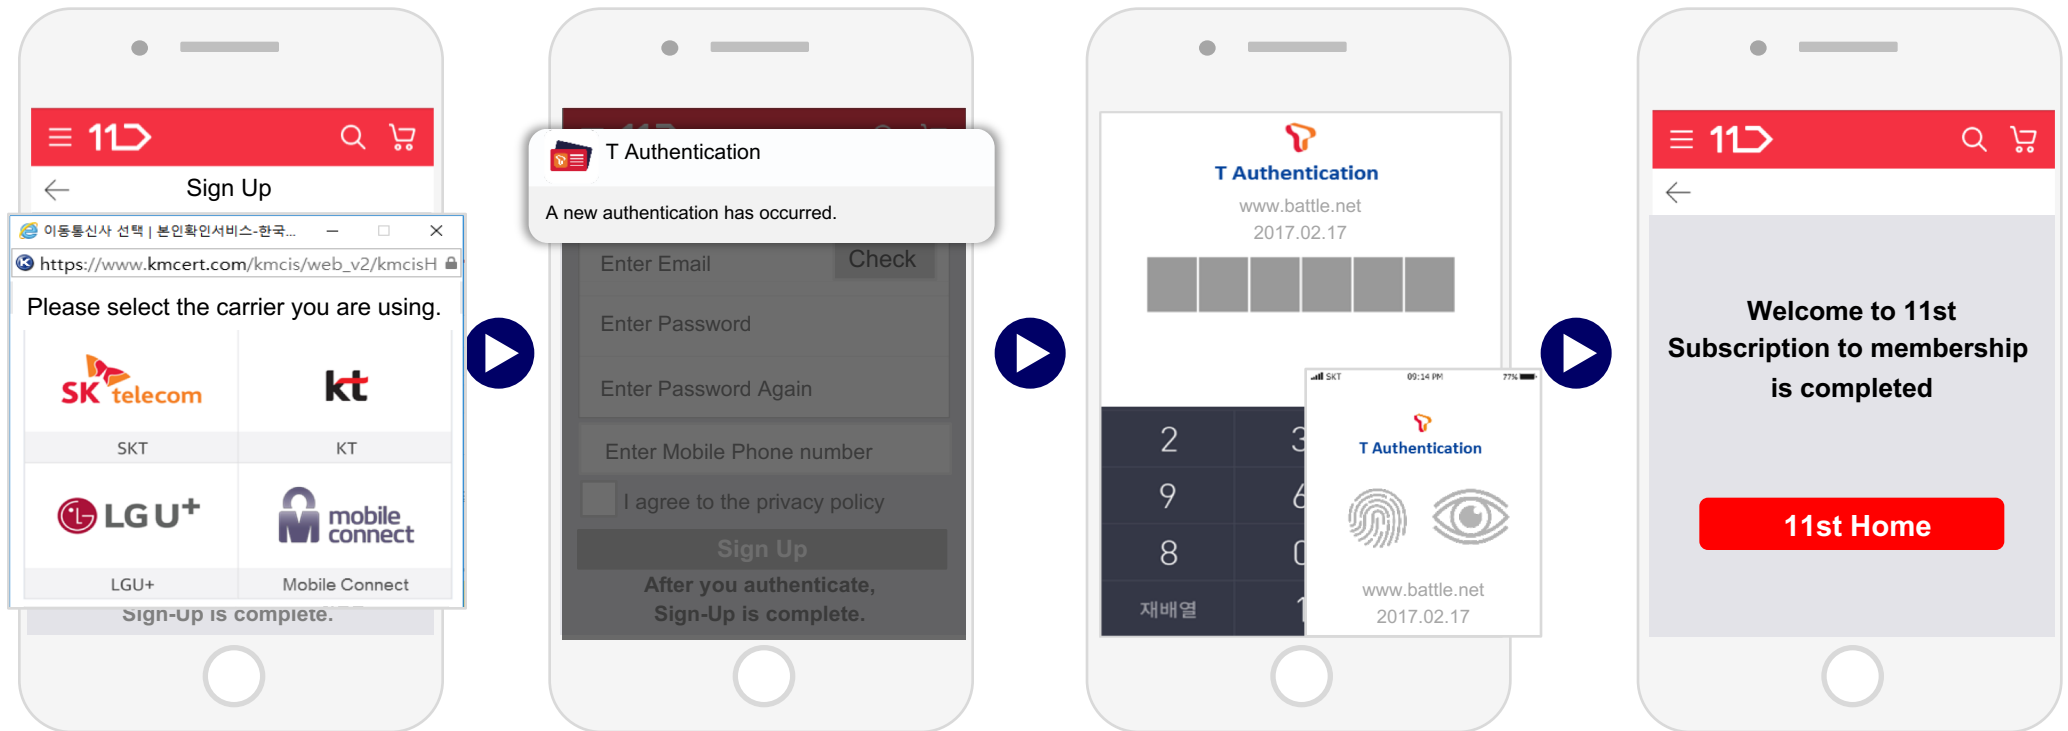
11

Sign Up

이동통신사 선택 | 본인확인서비스-한국...

https://www.kmcert.com/kmcis/web_v2/kmcisH

Please select the carrier you are using.

SK telecom

kt

SKT

KT

LG U+

mobile connect

LGU+

Mobile Connect

Sign-Up is complete.

T Authentication

A new authentication has occurred.

Enter Email

Check

Enter Password

Enter Password Again

Enter Mobile Phone number

I agree to the privacy policy

Sign Up

After you authenticate, Sign-Up is complete.

T Authentication

www.battle.net

2017.02.17

2

3

9

6

8

0

재배열

1

SKT 09:14 PM 77%

T Authentication

www.battle.net

2017.02.17

11

Welcome to 11st Subscription to membership is completed

11st Home